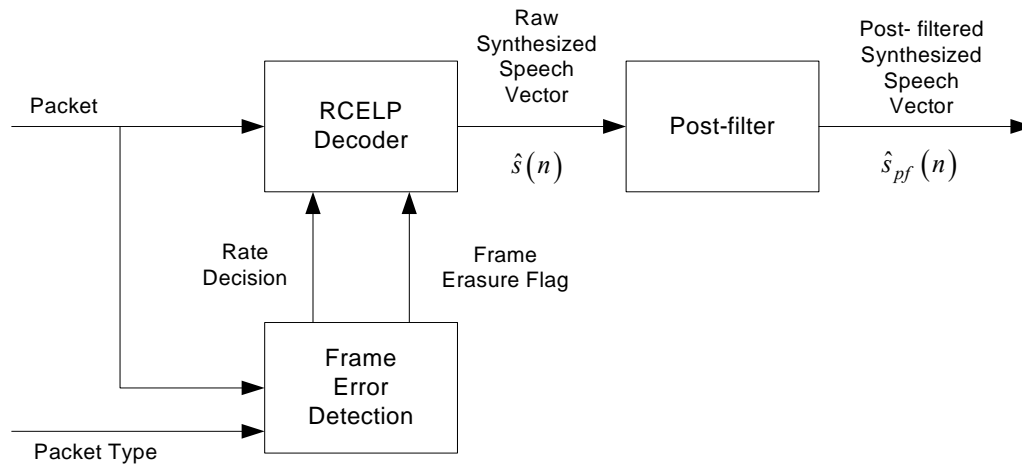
Packet

RCELP Decoder

Raw Synthesized Speech Vector

$\hat{s}(n)$

Post-filter

Post- filtered Synthesized Speech Vector

$\hat{s}_{pf}(n)$

Rate Decision

Frame Erasure Flag

Frame Error Detection

Packet Type